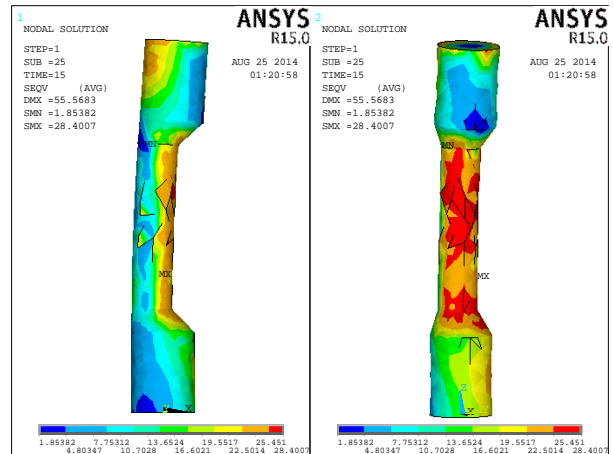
1
NODAL SOLUTION
STEP=1
SUB =25
TIME=15
SEQV (AVG)
DMX =55.5683
SMN =1.85382
SMX =28.4007

ANSYS
R15.0
AUG 25 2014
01:20:58

MN
MX
Y
X

1.85382 4.80347 7.75312 10.7028 13.6524 16.6021 19.5517 22.5014 25.451 28.4007

2
NODAL SOLUTION
STEP=1
SUB =25
TIME=15
SEQV (AVG)
DMX =55.5683
SMN =1.85382
SMX =28.4007

ANSYS
R15.0
AUG 25 2014
01:20:58

MN
MX
Z

1.85382 4.80347 7.75312 10.7028 13.6524 16.6021 19.5517 22.5014 25.451 28.4007